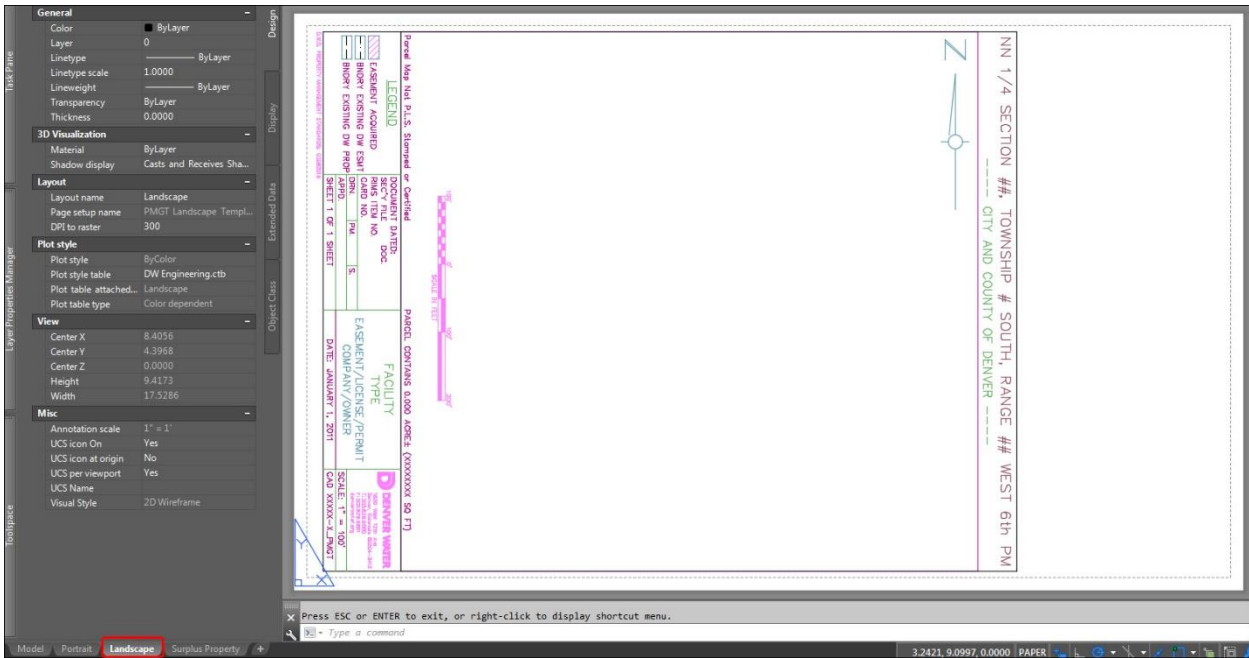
Task Pane

General
Color ByLayer
Layer 0
Linetype ByLayer
Linetype scale 1.0000
Lineweight ByLayer
Transparency ByLayer
Thickness 0.0000
3D Visualization
Material ByLayer
Shadow display Casts and Receives Sha...
Layout
Layout name Landscape
Page setup name PMGT Landscape Templ...
DPI to raster 300
Plot style
Plot style ByColor
Plot style table DW Engineering.ctb
Plot table attached... Landscape
Plot table type Color dependent
View
Center X 8.4056
Center Y 4.3968
Center Z 0.0000
Height 9.4173
Width 17.5286
Misc
Annotation scale 1" = 1'
UCS icon On Yes
UCS icon at origin No
UCS per viewport Yes
UCS Name
Visual Style 2D Wireframe

Layer Properties Manager
Toolspace

Design
Display
Extended Data
Object Class

NN 1/4 SECTION ##, TOWNSHIP # SOUTH, RANGE ## WEST 6th PM
---- CITY AND COUNTY OF DENVER ----

Parcel Map Not P.L.S. Stamped or Certified
LEGEND
EASEMENT ACQUIRED
BNDRY EXISTING DW ESMT
BNDRY EXISTING DW PROP
DOCUMENT DATED:
SEC'Y FILE DOC.
RIMS ITEM NO.
CARD NO.
DRN. PM
CHKD. S.
APPD.
SHEET 1 OF 1 SHEET
PARCEL CONTAINS 0.000 ACRE± (XXXXXXX SQ FT)
FACILITY TYPE
EASEMENT/LICENSE/PERMIT
COMPANY/OWNER
DATE: JANUARY 1, 2011
SCALE: 1" = 100'
CAD XXXXX-X_PMGT
DENVER WATER
SCALE IN FEET

Press ESC or ENTER to exit, or right-click to display shortcut menu.
Type a command

Model Portrait Landscape Surplus Property +
3.2421, 9.0997, 0.0000 PAPER